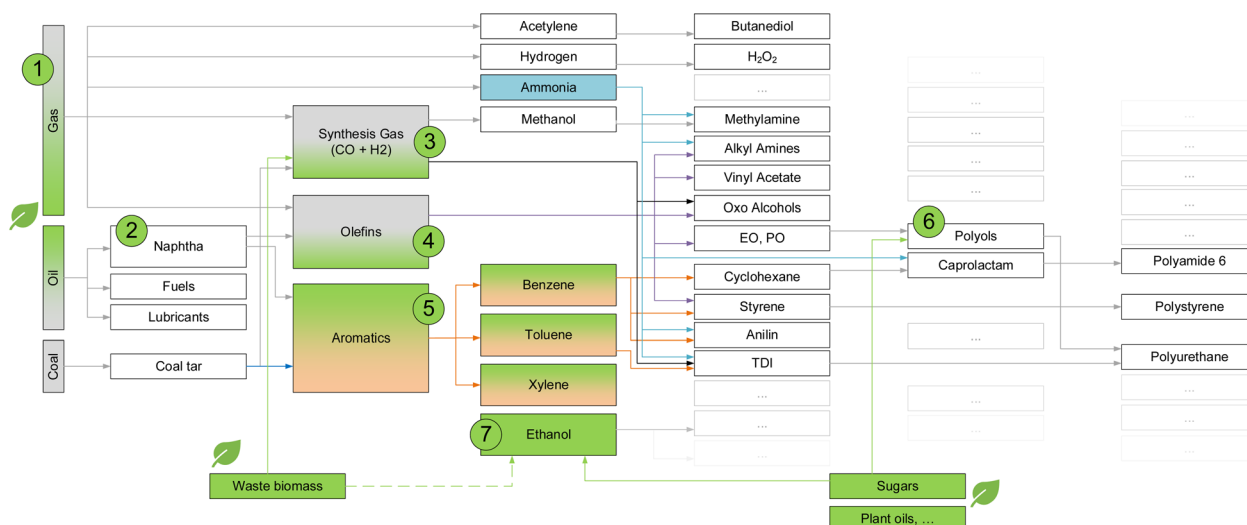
1
Gas
Oil
Coal
2
Naphtha
Fuels
Lubricants
Coal tar
Acetylene
Hydrogen
Ammonia
Methanol
Synthesis Gas (CO + H2)
3
Olefins
4
Aromatics
5
Benzene
Toluene
Xylene
Ethanol
7
Butanediol
$H_2O_2$
...
Methylamine
Alkyl Amines
Vinyl Acetate
Oxo Alcohols
EO, PO
Cyclohexane
Styrene
Anilin
TDI
...
...
...
6
Polyols
Caprolactam
...
...
...
...
...
...
...
...
...
...
...
...
...
Polyamide 6
Polystyrene
Polyurethane
...
...
...
Waste biomass
Sugars
Plant oils, ...